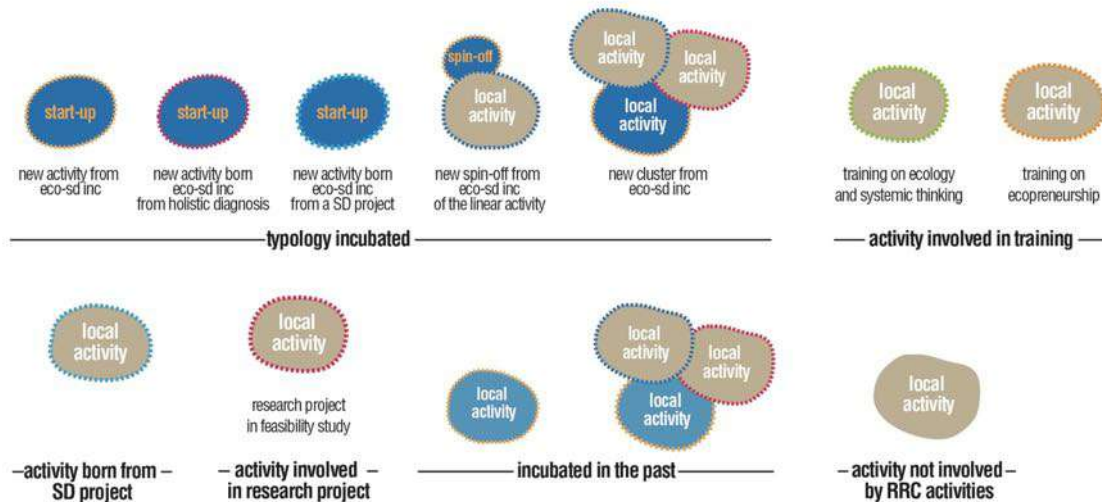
start-up

new activity from eco-sd inc

start-up

new activity born eco-sd inc from holistic diagnosis

start-up

new activity born eco-sd inc from a SD project

spin-off

local activity

new spin-off from eco-sd inc of the linear activity

local activity

local activity

local activity

new cluster from eco-sd inc

typology incubated

local activity

training on ecology and systemic thinking

local activity

training on ecopreneurship

activity involved in training

local activity

–activity born from – SD project

local activity

research project in feasibility study

– activity involved – in research project

local activity

local activity

local activity

local activity

incubated in the past

local activity

– activity not involved – by RRC activities